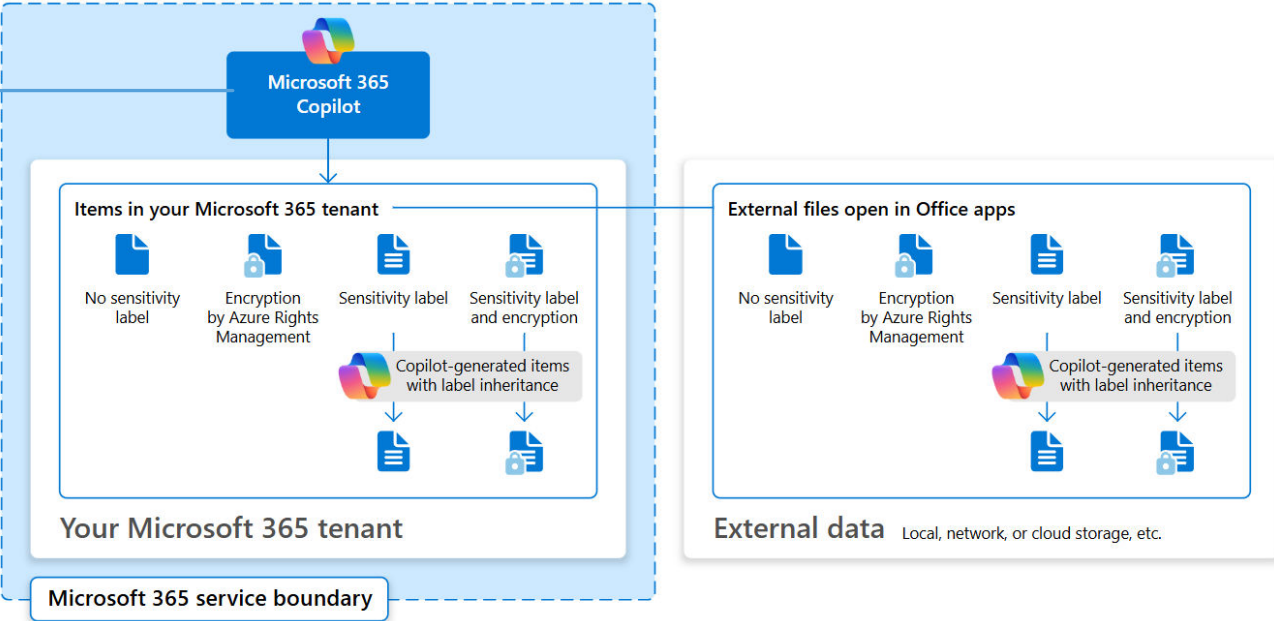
Microsoft 365 Copilot

Items in your Microsoft 365 tenant

No sensitivity label

Encryption by Azure Rights Management

Sensitivity label

Sensitivity label and encryption

Copilot-generated items with label inheritance

Your Microsoft 365 tenant

External files open in Office apps

No sensitivity label

Encryption by Azure Rights Management

Sensitivity label

Sensitivity label and encryption

Copilot-generated items with label inheritance

External data Local, network, or cloud storage, etc.

Microsoft 365 service boundary